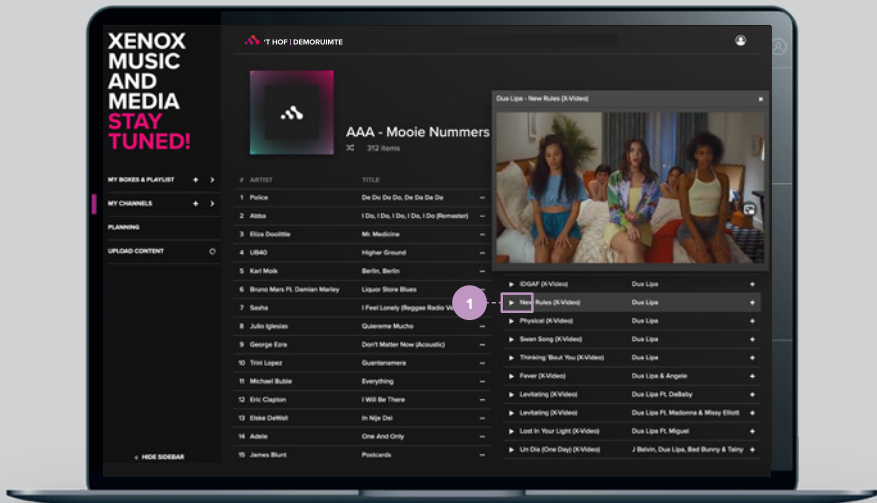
XENOX MUSIC AND MEDIA STAY TUNED!

'T HOF | DEMORUIMTE

MY BOXES & PLAYLIST
MY CHANNELS
PLANNING
UPLOAD CONTENT

HIDE SIDEBAR

AAA - Mooie Nummers
312 items

| # | ARTIST | TITLE |
|---|---|---|
| 1 | Police | De Do Do Do, De Da Da Da |
| 2 | Abba | I Do, I Do, I Do, I Do, I Do (Remaster) |
| 3 | Eliza Doolittle | Mr. Medicine |
| 4 | UB40 | Higher Ground |
| 5 | Karl Moik | Berlin, Berlin |
| 6 | Bruno Mars Ft. Damian Marley | Liquor Store Blues |
| 7 | Saxha | I Feel Lonely (Reggae Radio Ve |
| 8 | Julio Iglesias | Quiereme Mucho |
| 9 | George Ezra | Don't Matter Now (Acoustic) |
| 10 | Trini Lopez | Guantanamera |
| 11 | Michael Buble | Everything |
| 12 | Eric Clapton | I Will Be There |
| 13 | Elske DeWall | In Nije Dei |
| 14 | Adele | One And Only |
| 15 | James Blunt | Postcards |

Dua Lipa - New Rules (X-Video)

1

| Title | Artist |
|---|---|
| IDGAF (X-Video) | Dua Lipa |
| New Rules (X-Video) | Dua Lipa |
| Physical (X-Video) | Dua Lipa |
| Swan Song (X-Video) | Dua Lipa |
| Thinking 'Bout You (X-Video) | Dua Lipa |
| Fever (X-Video) | Dua Lipa & Angele |
| Levitating (X-Video) | Dua Lipa Ft. DaBaby |
| Levitating (X-Video) | Dua Lipa Ft. Madonna & Missy Elliott |
| Lost In Your Light (X-Video) | Dua Lipa Ft. Miguel |
| Un Dia (One Day) (X-Video) | J Balvin, Dua Lipa, Bad Bunny & Tainy |